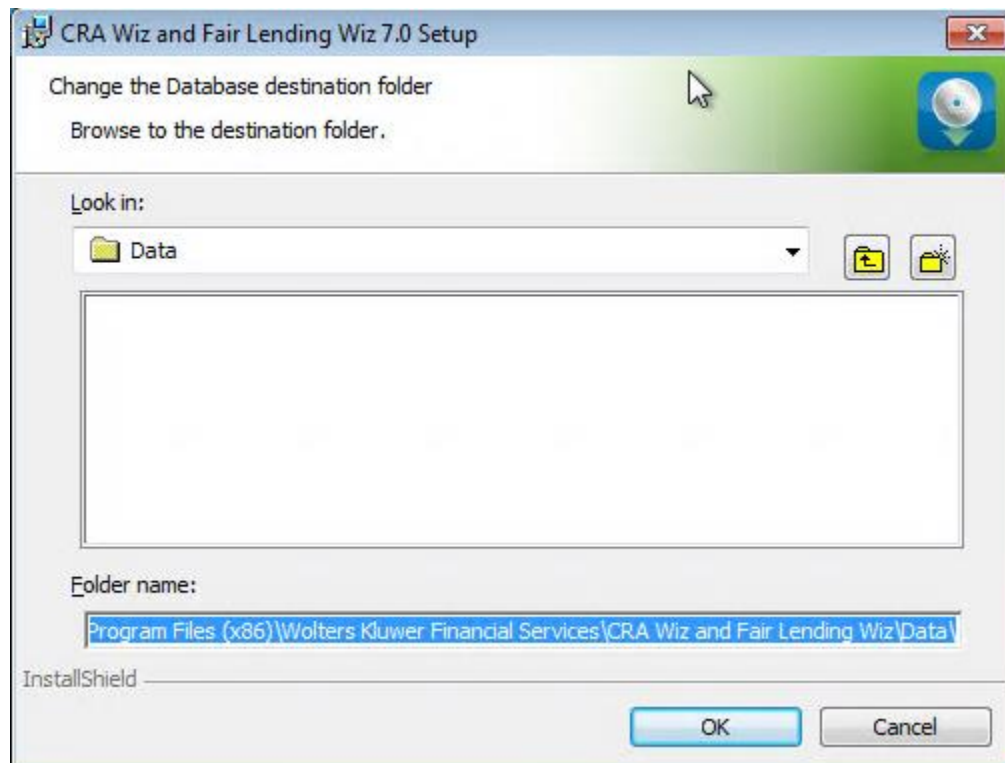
CRA Wiz and Fair Lending Wiz 7.0 Setup

Change the Database destination folder

Browse to the destination folder.

Look in:

Data

Folder name:

Program Files (x86)\Wolters Kluwer Financial Services\CRA Wiz and Fair Lending Wiz\Data\

InstallShield

OK

Cancel